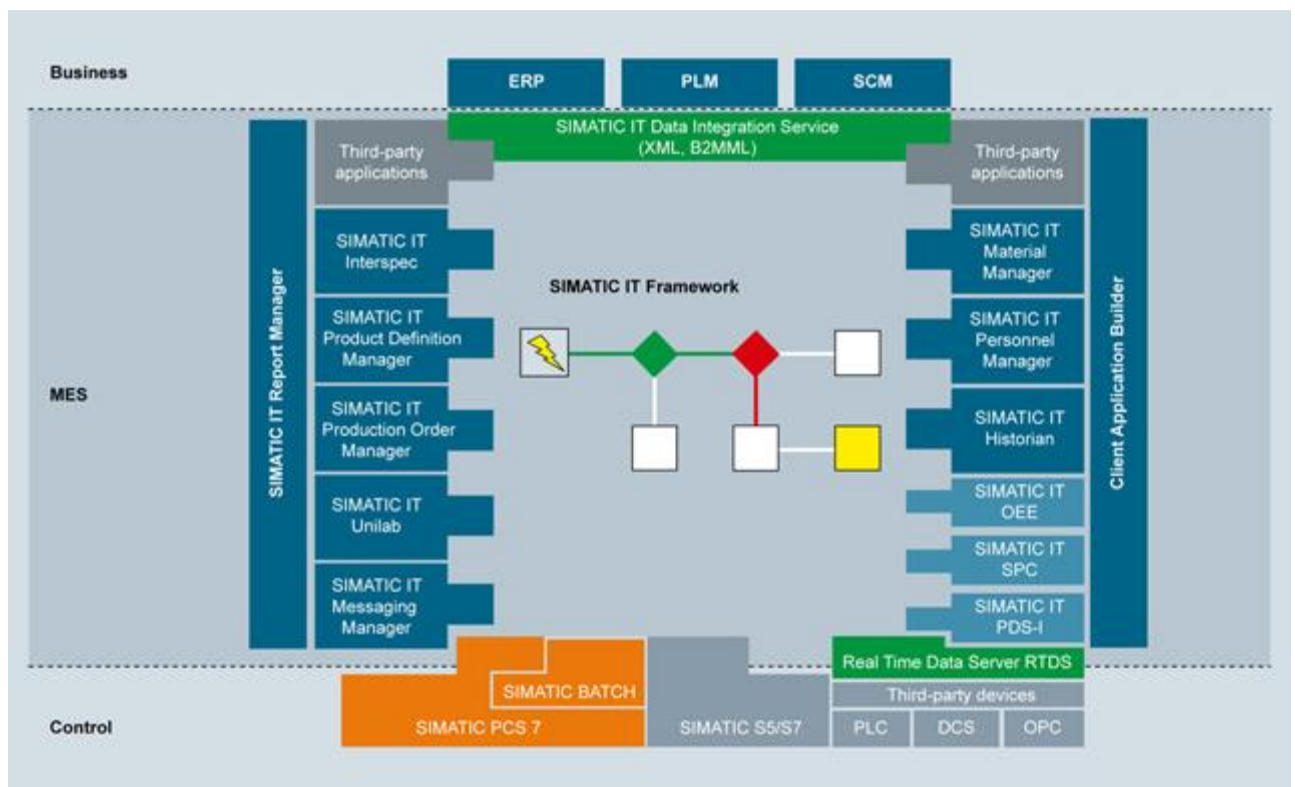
Business

ERP

PLM

SCM

SIMATIC IT Data Integration Service (XML, B2MML)

SIMATIC IT Report Manager

Third-party applications

SIMATIC IT Interspec

SIMATIC IT Product Definition Manager

SIMATIC IT Production Order Manager

SIMATIC IT Unilab

SIMATIC IT Messaging Manager

MES

SIMATIC IT Framework

Third-party applications

SIMATIC IT Material Manager

SIMATIC IT Personnel Manager

SIMATIC IT Historian

SIMATIC IT OEE

SIMATIC IT SPC

SIMATIC IT PDS-I

Client Application Builder

Real Time Data Server RTDS

Third-party devices

PLC

DCS

OPC

SIMATIC BATCH

SIMATIC PCS 7

SIMATIC S5/S7

Control